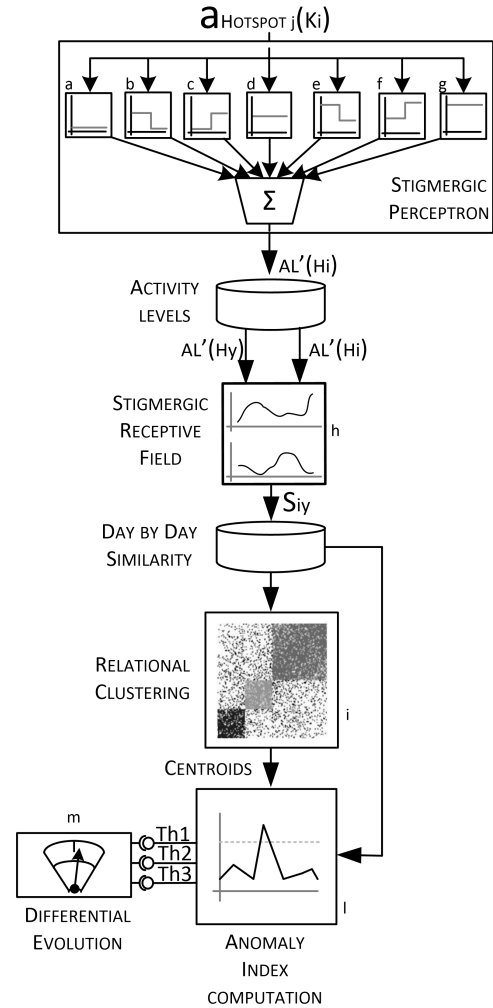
$a_{\text{Hotspot } j}(K_i)$

a b c d e f g

Σ

Stigmergic Perceptron

AL'(Hi)

Activity levels

AL'(Hy) AL'(Hi)

Stigmergic Receptive Field

h

$S_{iy}$

Day by Day Similarity

Relational Clustering

i

Centroids

m

Th1
Th2
Th3

Differential Evolution

l

Anomaly Index computation